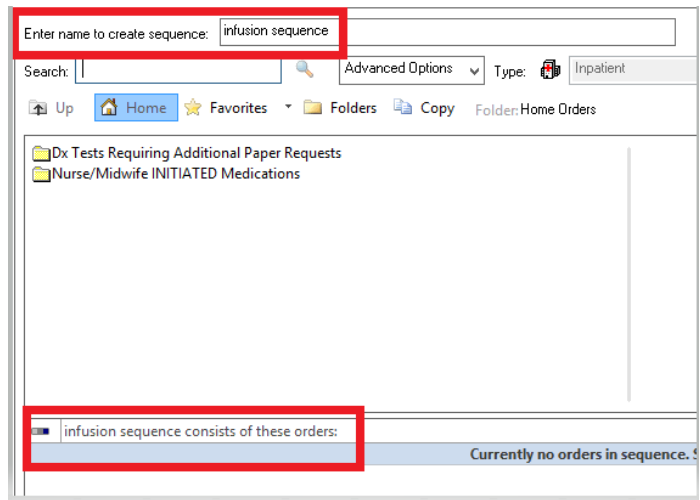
Enter name to create sequence: infusion sequence

Search: Advanced Options Type: Inpatient

Up Home Favorites Folders Copy Folder: Home Orders

Dx Tests Requiring Additional Paper Requests
Nurse/Midwife INITIATED Medications

infusion sequence consists of these orders:

Currently no orders in sequence. S